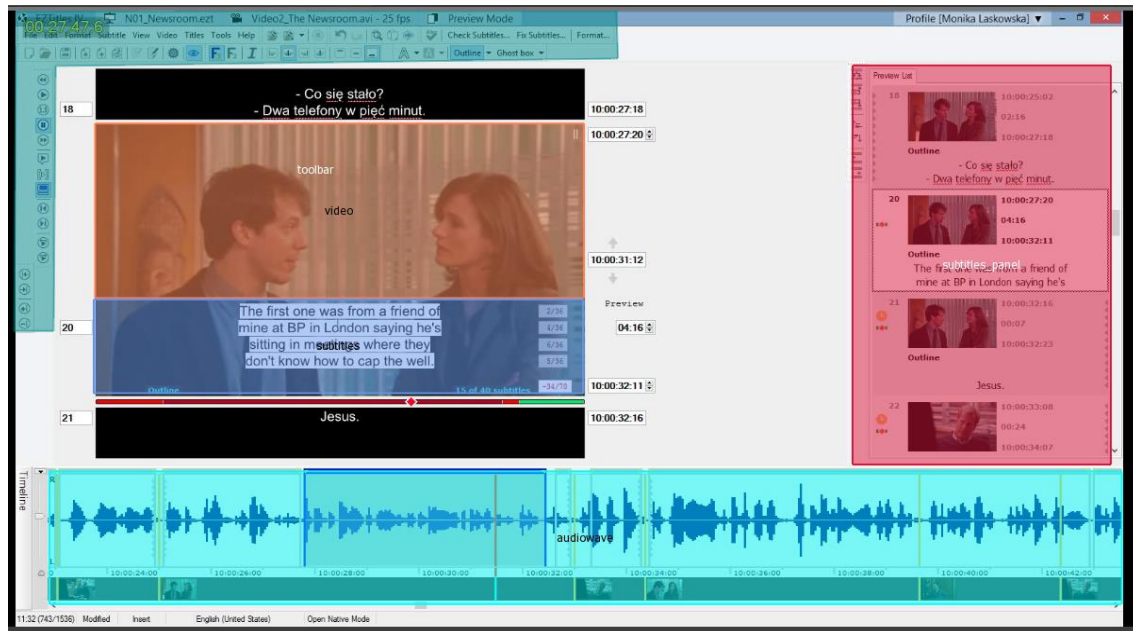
00:27:47:6
N01_Newsroom.ezt Video2_The Newsroom.avi - 25 fps Preview Mode
File Edit Format Subtitle View Video Titles Tools Help
Check Subtitles... Fix Subtitles... Format...
Outline Ghost box
Profile [Monika Laskowska]

18
- Co się stało?
- Dwa telefony w pięć minut.
10:00:27:18
10:00:27:20
toolbar
video
10:00:31:12
Preview
20
The first one was from a friend of mine at BP in London saying he's sitting in meetings where they don't know how to cap the well.
subtitles
2/36
4/36
6/36
5/36
04:16
Outline
15 of 40 subtitles
-34/70
10:00:32:11
21
Jesus.
10:00:32:16

Preview List
18
10:00:25:02
02:16
10:00:27:18
Outline
- Co się stało?
- Dwa telefony w pięć minut.
20
10:00:27:20
04:16
10:00:32:11
Outline
subtitles_panel
The first one was from a friend of mine at BP in London saying he's
21
10:00:32:16
00:07
10:00:32:23
Outline
Jesus.
22
10:00:33:08
00:24
10:00:34:07

Timeline
audiowave
10:00:24:00
10:00:26:00
10:00:28:00
10:00:30:00
10:00:32:00
10:00:34:00
10:00:36:00
10:00:38:00
10:00:40:00
10:00:42:00

11:32 (743/1536) Modified Insert English (United States) Open Native Mode